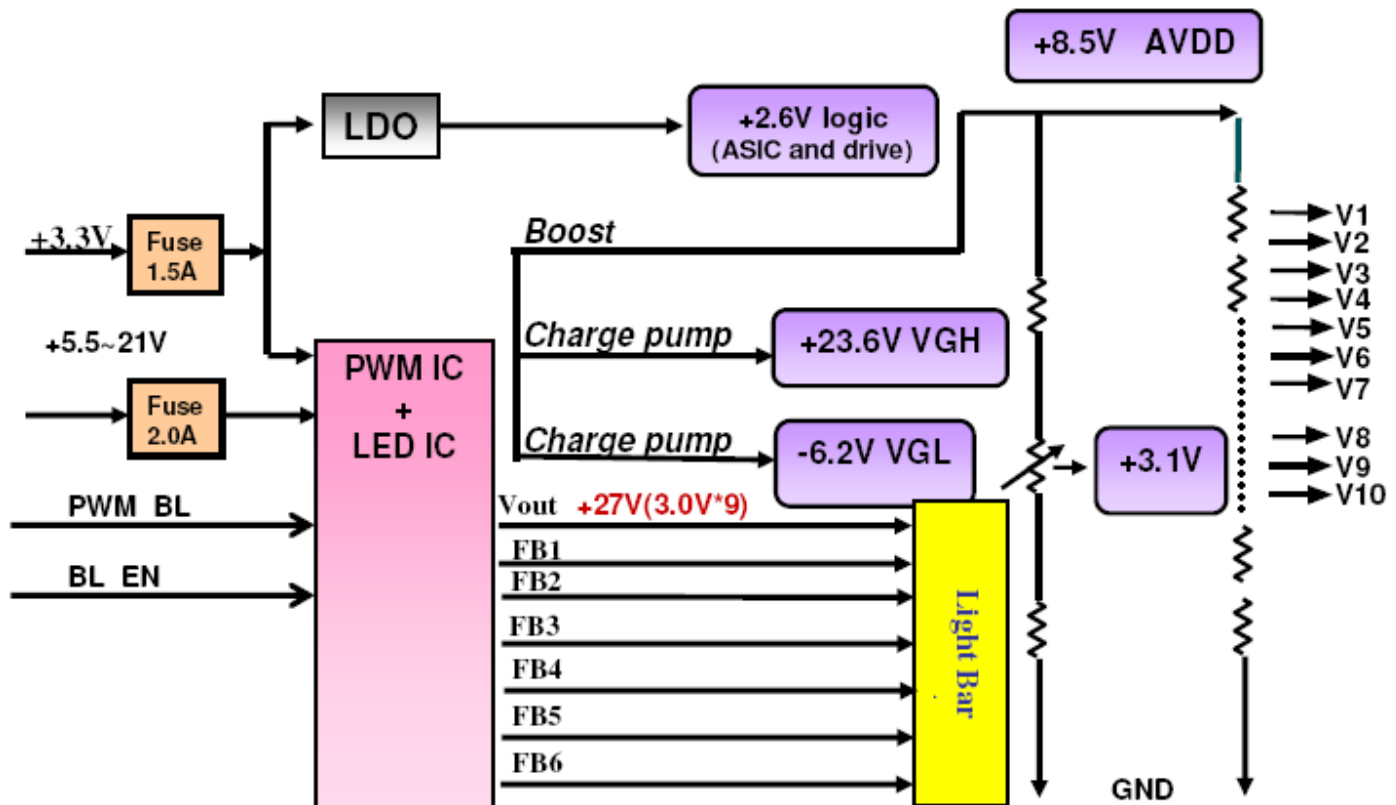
+8.5V AVDD

LDO

+2.6V logic
(ASIC and drive)

+3.3V

Fuse
1.5A

Boost

+5.5~21V

Fuse
2.0A

PWM IC
+
LED IC

Charge pump

+23.6V VGH

Charge pump

-6.2V VGL

+3.1V

V1
V2
V3
V4
V5
V6
V7
V8
V9
V10

PWM BL

BL EN

Vout +27V(3.0V*9)

FB1
FB2
FB3
FB4
FB5
FB6

Light Bar

GND